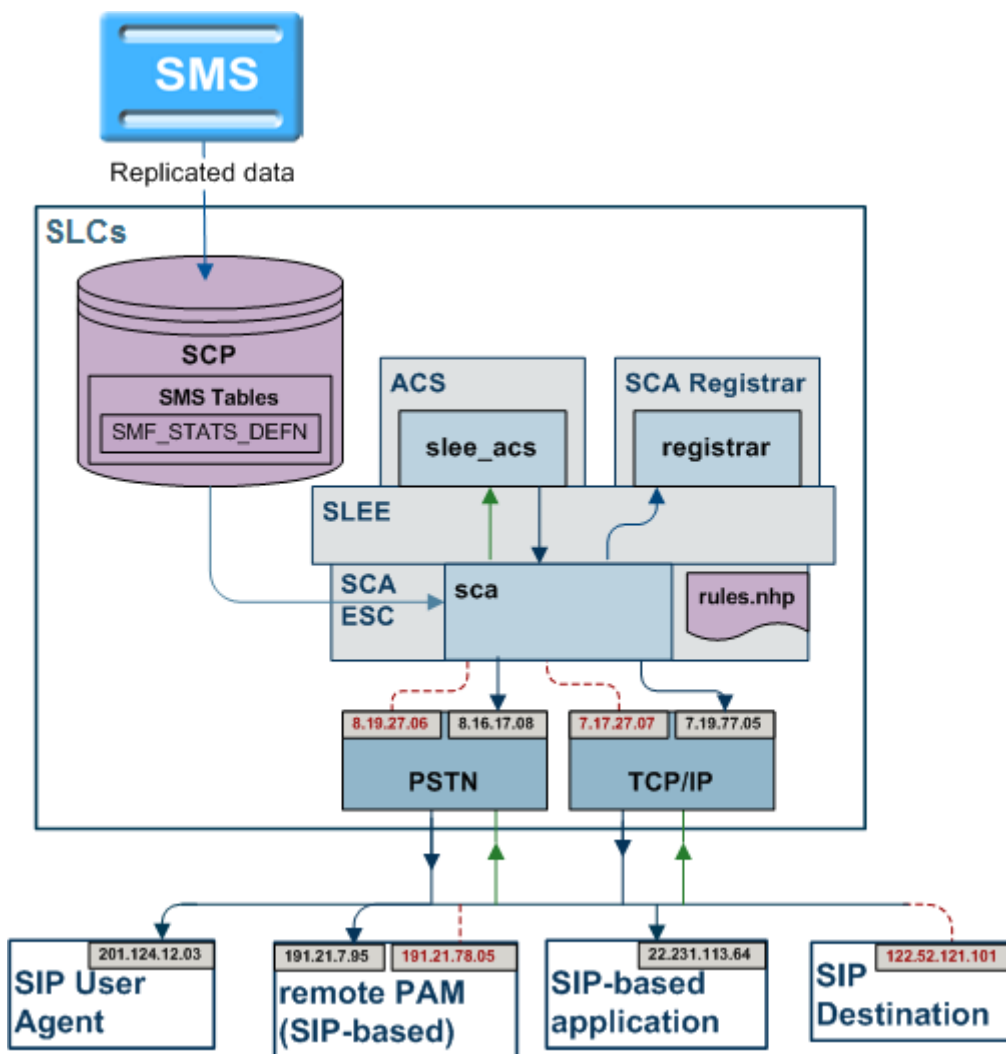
SMS

Replicated data

SLCs

SCP

SMS Tables

SMF_STATS_DEFN

ACS

slee_acs

SCA Registrar

registrar

SLEE

SCA ESC

sca

rules.nhp

8.19.27.06

8.16.17.08

7.17.27.07

7.19.77.05

PSTN

TCP/IP

201.124.12.03

SIP User Agent

191.21.7.95

191.21.78.05

remote PAM (SIP-based)

22.231.113.64

SIP-based application

122.52.121.101

SIP Destination